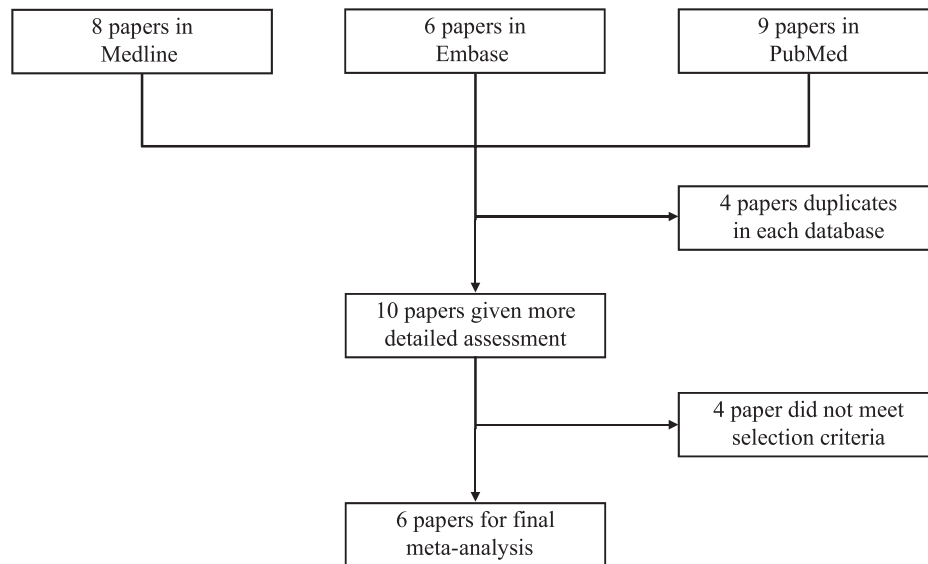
8 papers in Medline

6 papers in Embase

9 papers in PubMed

4 papers duplicates in each database

10 papers given more detailed assessment

4 paper did not meet selection criteria

6 papers for final meta-analysis